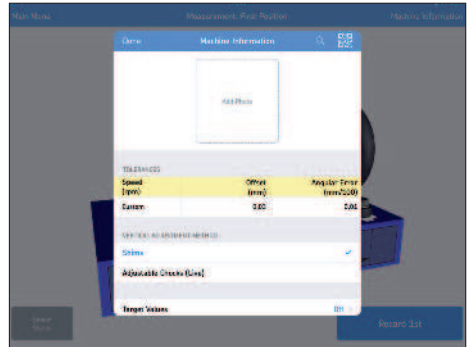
Main Menu

Measurement: First Position

Machine Information

Done

Machine Information

Add Photo

TOLERANCES

| Speed (rpm) | Offset (mm) | Angular Error (mm/100) |
|---|---|---|
| Custom | 0.00 | 0.00 |

VERTICAL ADJUSTMENT METHOD

Shims

Adjustable Chocks (Live)

Target Values

Off

Record 1st